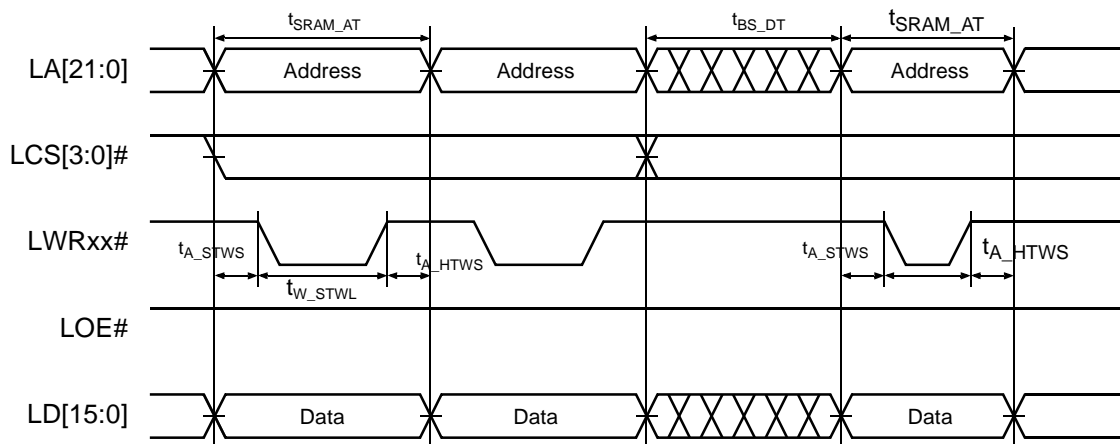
$t_{SRAM\_AT}$

$t_{BS\_DT}$

$t_{SRAM\_AT}$

LA[21:0]

Address

Address

Address

LCS[3:0]#

LWRxx#

$t_{A\_STWS}$

$t_{W\_STWL}$

$t_{A\_HTWS}$

$t_{A\_STWS}$

$t_{A\_HTWS}$

LOE#

LD[15:0]

Data

Data

Data